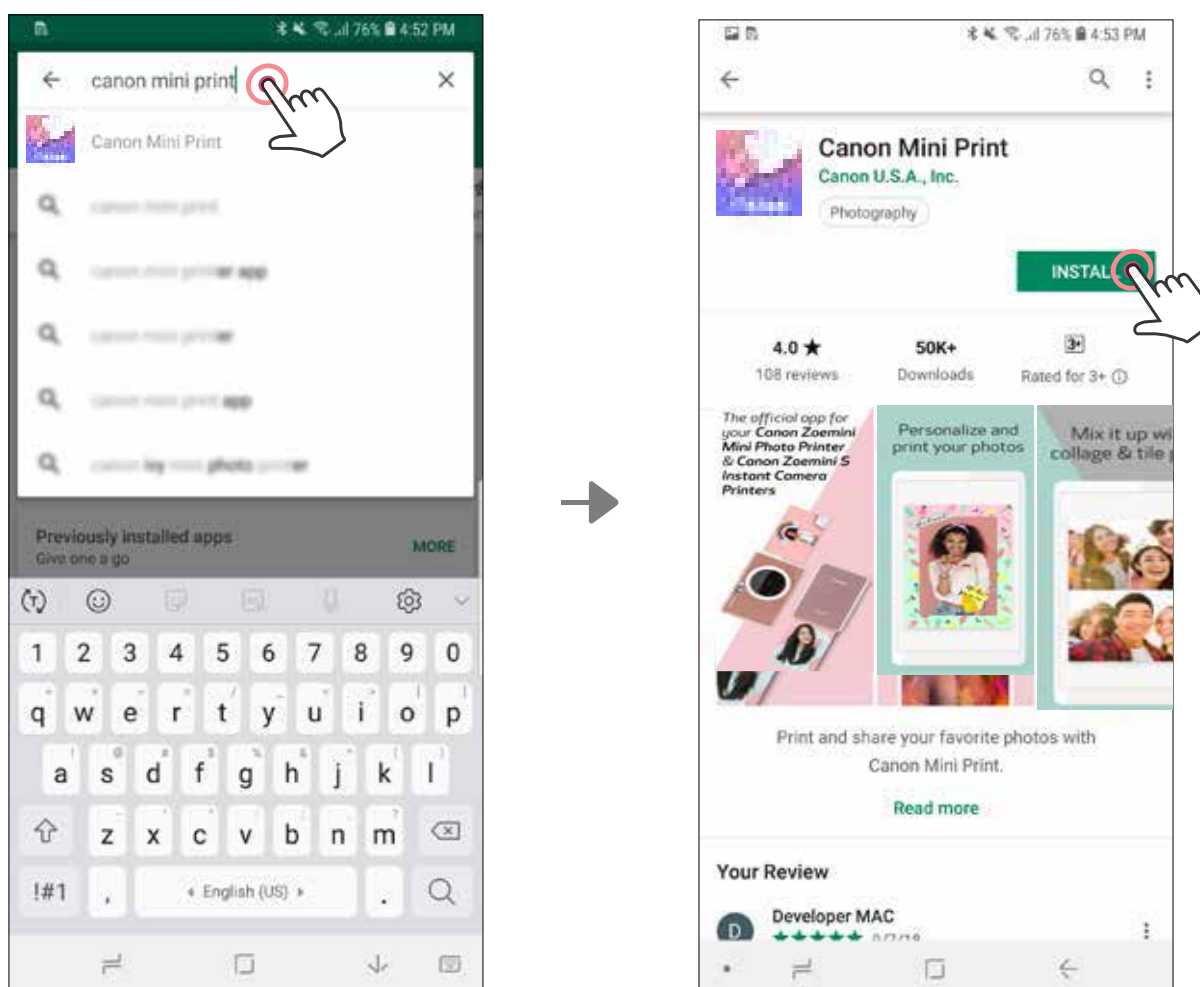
76% 4:52 PM

canon mini print

Canon Mini Print

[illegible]

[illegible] app

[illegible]

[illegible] app

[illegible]

Previously installed apps
Give one a go

MORE

1 2 3 4 5 6 7 8 9 0
q w e r t y u i o p
a s d f g h j k l
z x c v b n m
!#1 , English (US) .

76% 4:53 PM

Canon Mini Print
Canon U.S.A., Inc.
Photography

INSTALL

4.0 ★
108 reviews

50K+
Downloads

3+
Rated for 3+

The official app for your Canon Zoemini Mini Photo Printer & Canon Zoemini S Instant Camera Printers

Personalize and print your photos

Mix it up wi collage & tile

Print and share your favorite photos with Canon Mini Print.

Read more

Your Review

Developer MAC